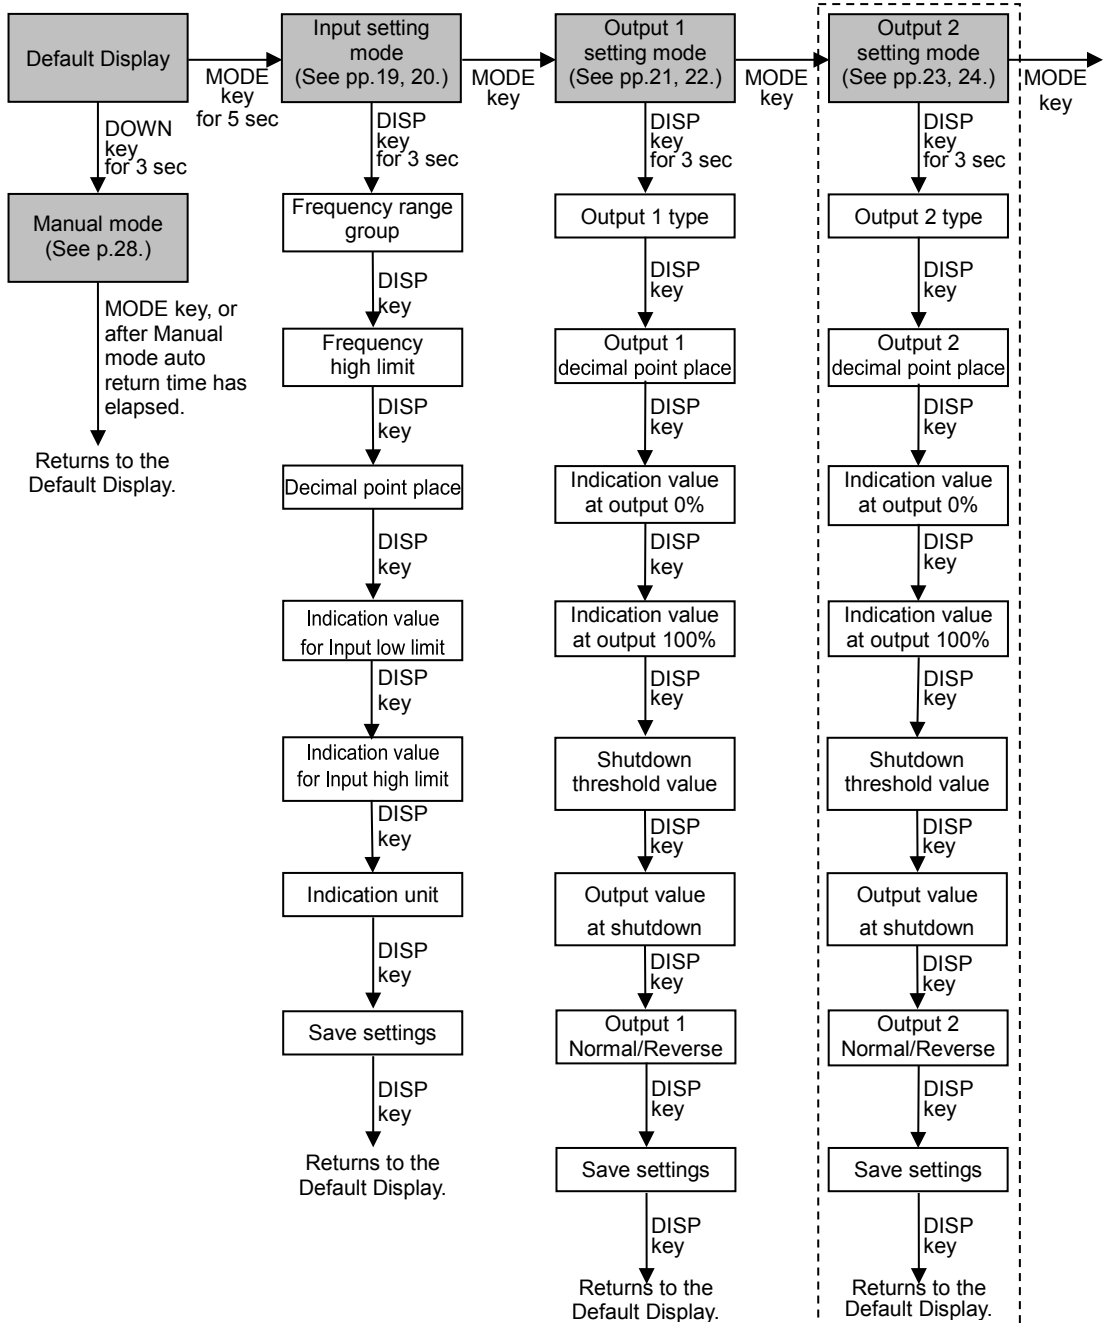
Default Display

MODE key for 5 sec

Input setting mode (See pp.19, 20.)

MODE key

Output 1 setting mode (See pp.21, 22.)

MODE key

Output 2 setting mode (See pp.23, 24.)

MODE key

DOWN key for 3 sec

Manual mode (See p.28.)

MODE key, or after Manual mode auto return time has elapsed.

Returns to the Default Display.

DISP key for 3 sec

Frequency range group

DISP key

Frequency high limit

DISP key

Decimal point place

DISP key

Indication value for Input low limit

DISP key

Indication value for Input high limit

DISP key

Indication unit

DISP key

Save settings

DISP key

Returns to the Default Display.

DISP key for 3 sec

Output 1 type

DISP key

Output 1 decimal point place

DISP key

Indication value at output 0%

DISP key

Indication value at output 100%

DISP key

Shutdown threshold value

DISP key

Output value at shutdown

DISP key

Output 1 Normal/Reverse

DISP key

Save settings

DISP key

Returns to the Default Display.

DISP key for 3 sec

Output 2 type

DISP key

Output 2 decimal point place

DISP key

Indication value at output 0%

DISP key

Indication value at output 100%

DISP key

Shutdown threshold value

DISP key

Output value at shutdown

DISP key

Output 2 Normal/Reverse

DISP key

Save settings

DISP key

Returns to the Default Display.